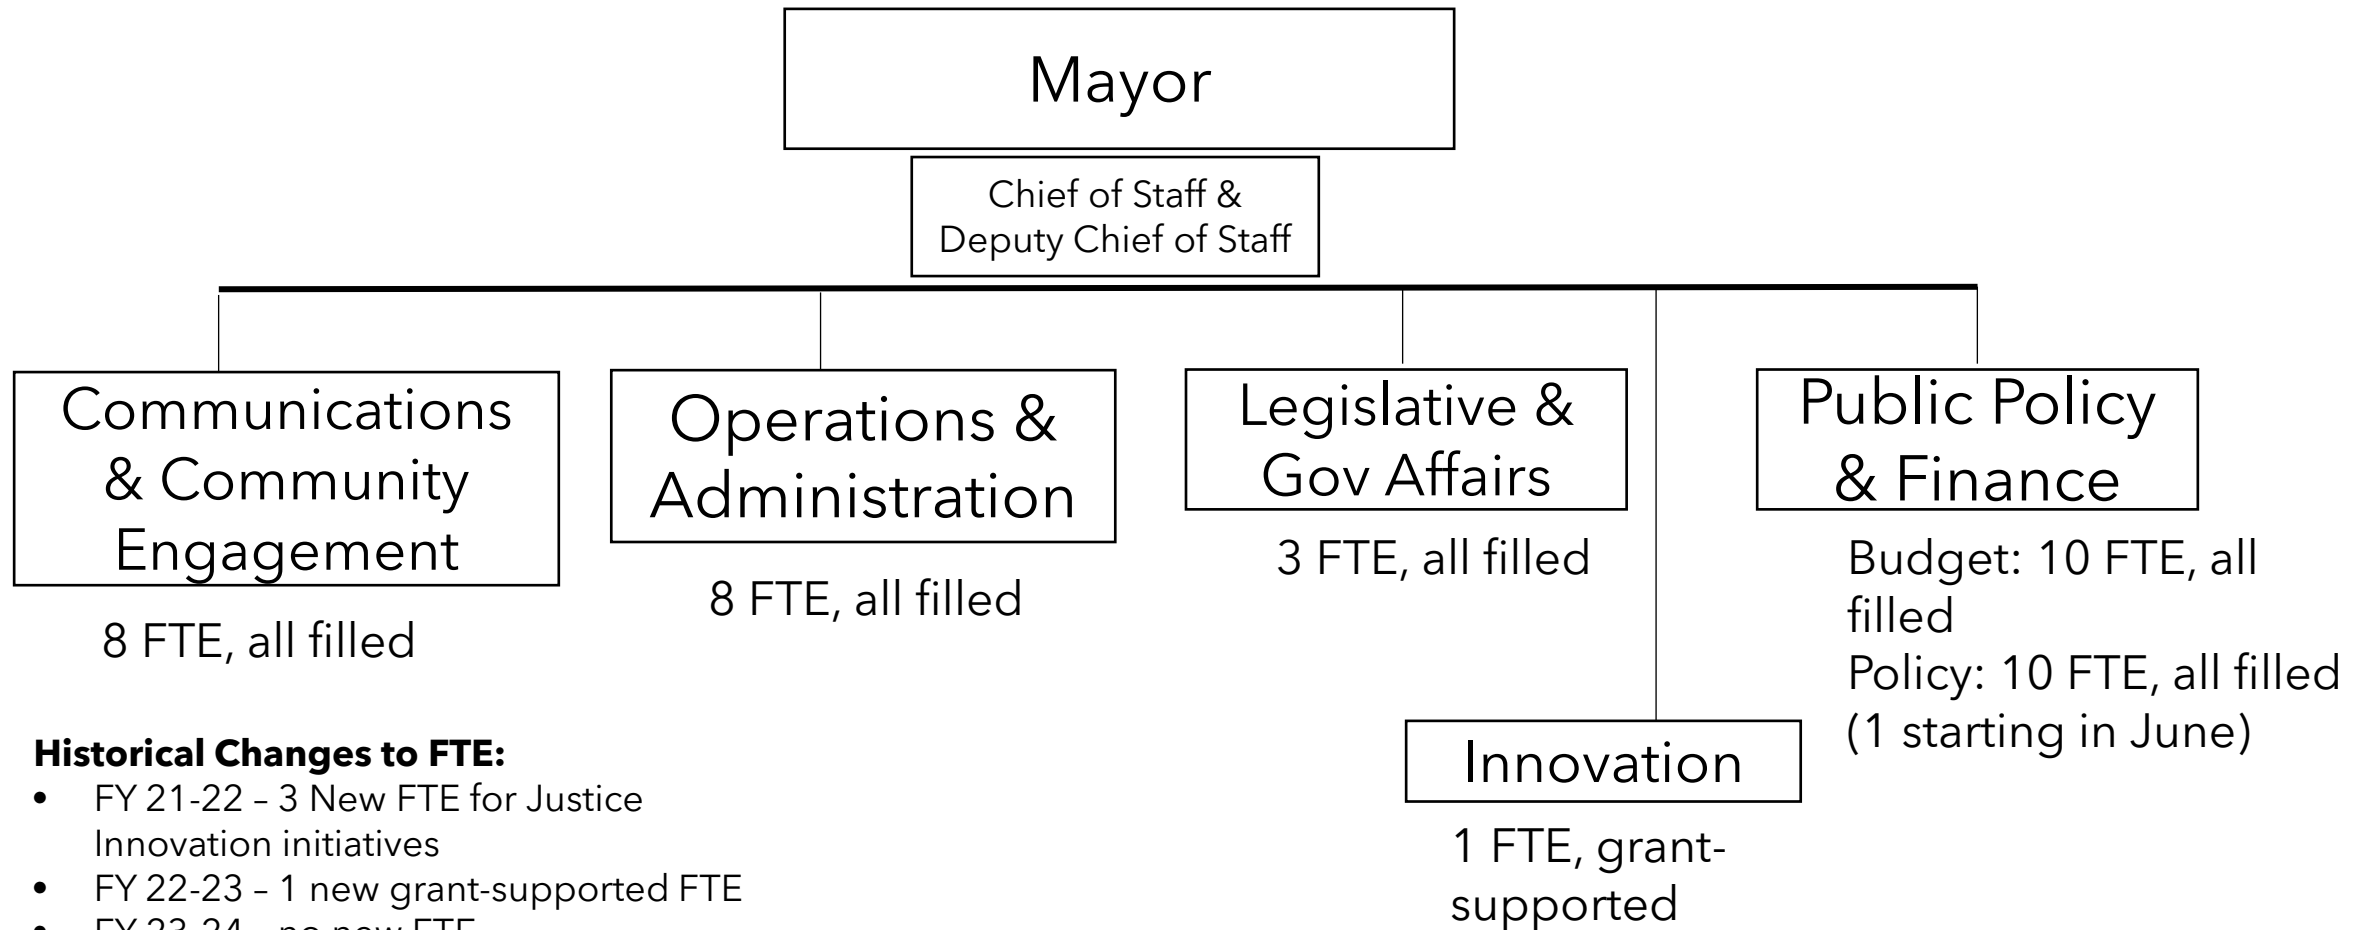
Mayor

Chief of Staff & Deputy Chief of Staff

Communications & Community Engagement

8 FTE, all filled

Operations & Administration

8 FTE, all filled

Legislative & Gov Affairs

3 FTE, all filled

Public Policy & Finance

Budget: 10 FTE, all filled
Policy: 10 FTE, all filled (1 starting in June)

Innovation

1 FTE, grant-supported

**Historical Changes to FTE:**
- FY 21-22 – 3 New FTE for Justice Innovation initiatives
- FY 22-23 – 1 new grant-supported FTE
- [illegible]